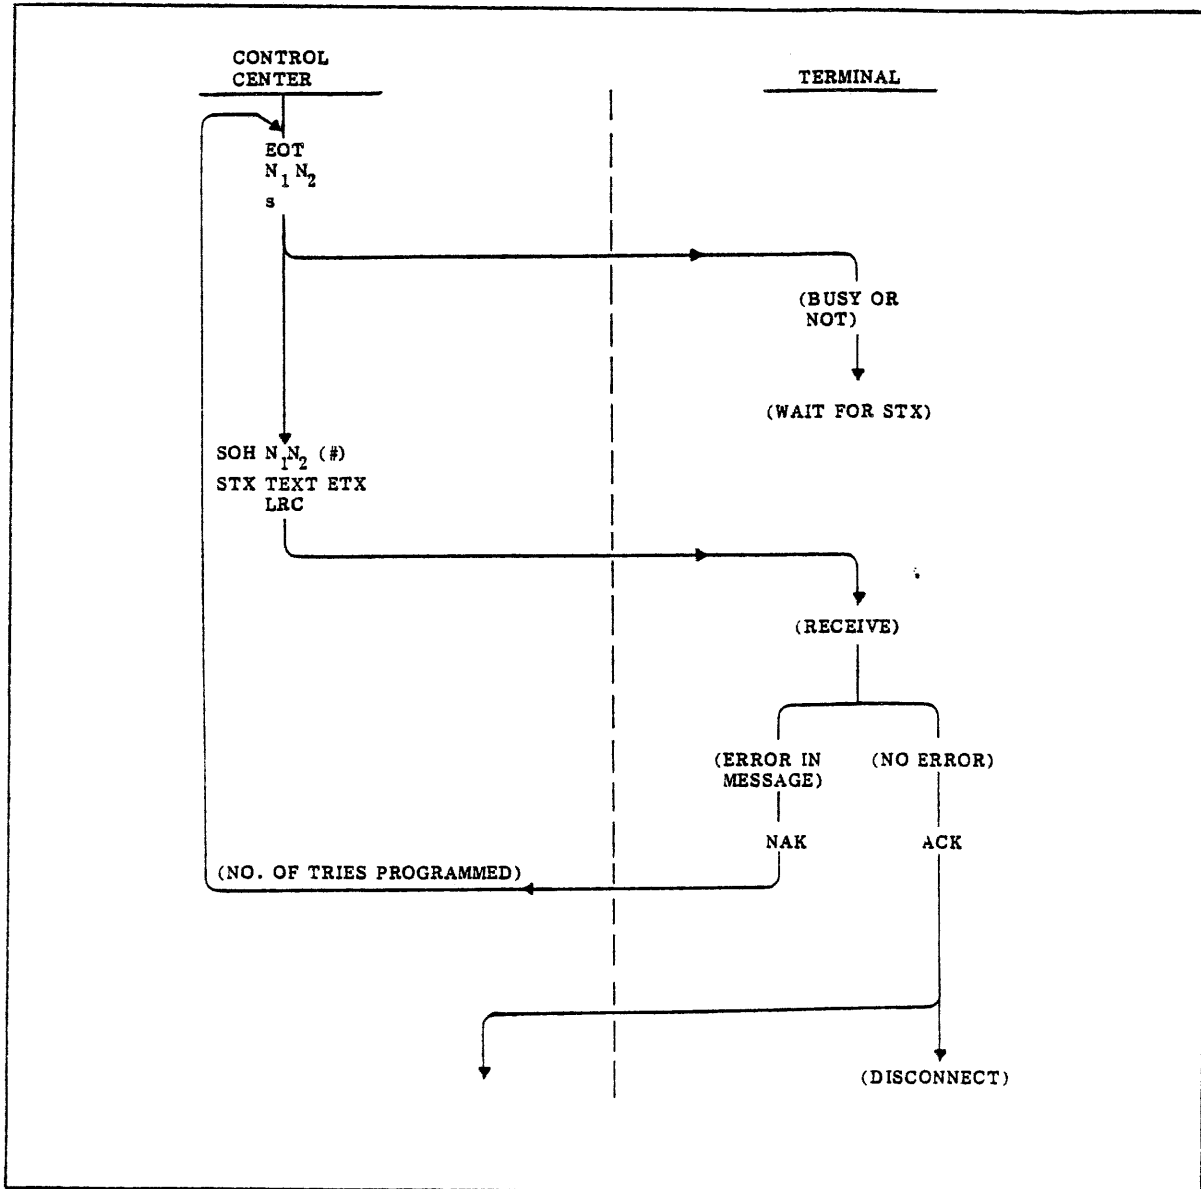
CONTROL CENTER

TERMINAL

EOT
$N_1 N_2$
s

(BUSY OR NOT)

(WAIT FOR STX)

SOH $N_1 N_2$ (#)
STX TEXT ETX
LRC

(RECEIVE)

(ERROR IN MESSAGE)

(NO ERROR)

NAK

ACK

(NO. OF TRIES PROGRAMMED)

(DISCONNECT)